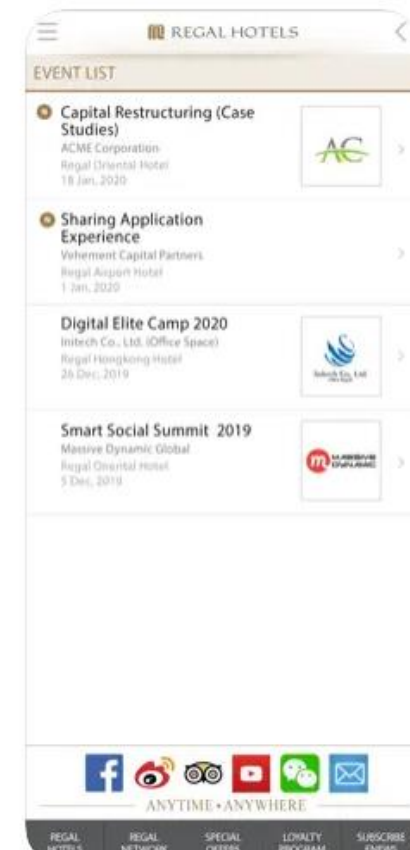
REGAL HOTELS

EVENT LIST

Capital Restructuring (Case Studies)
ACME Corporation
Regal Oriental Hotel
18 Jan, 2020

AC

Sharing Application Experience
Vehement Capital Partners
Regal Airport Hotel
1 Jan, 2020

Digital Elite Camp 2020
Initech Co., Ltd. (Office Space)
Regal Hongkong Hotel
26 Dec, 2019

Initech Co., Ltd

Smart Social Summit 2019
Massive Dynamic Global
Regal Oriental Hotel
5 Dec, 2019

MASSIVE DYNAMIC

ANYTIME • ANYWHERE

REGAL HOTELS | REGAL NETWORK | SPECIAL OFFERS | LOYALTY PROGRAM | SUBSCRIBE ENEWS